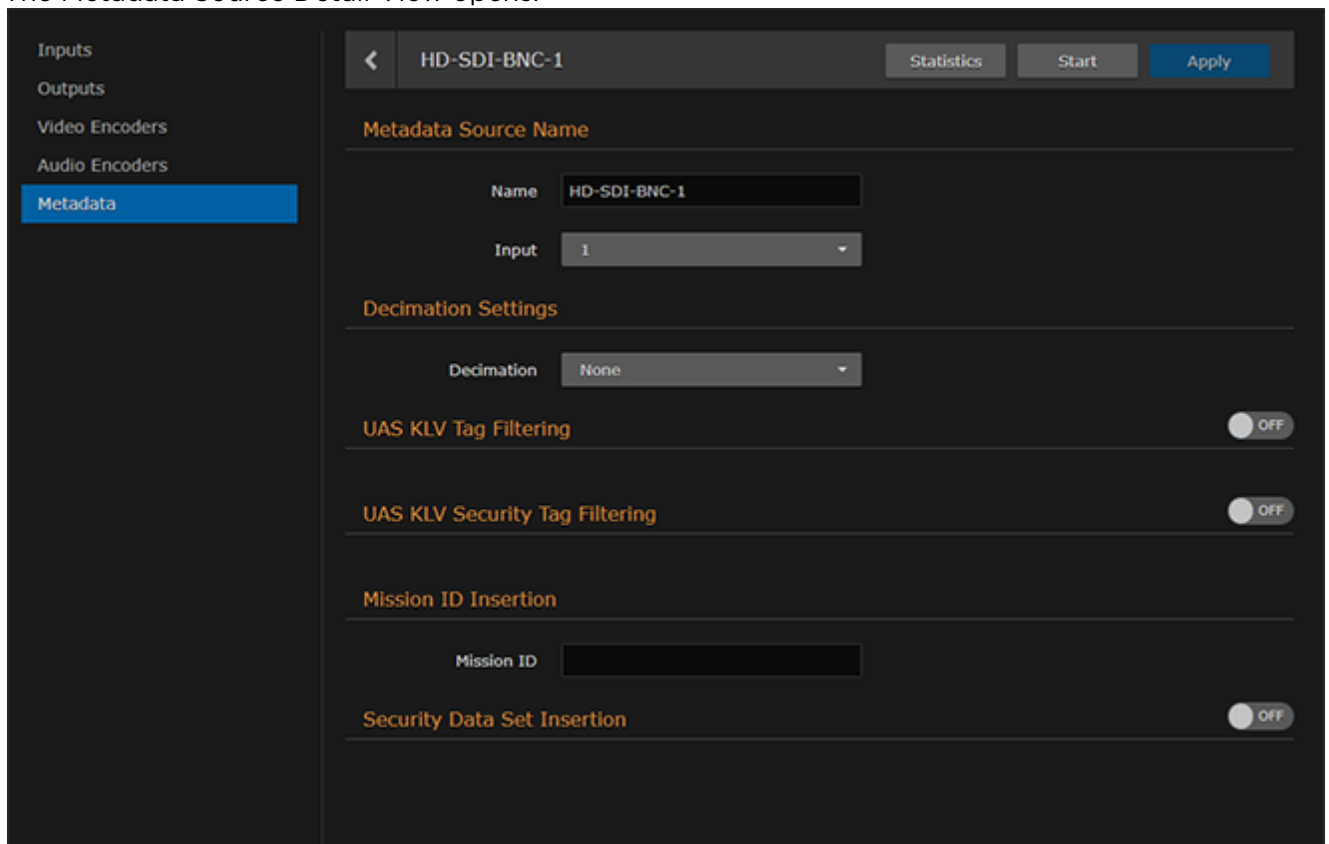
The Metadata Source Detail View opens.

Inputs
Outputs
Video Encoders
Audio Encoders
Metadata

HD-SDI-BNC-1

Statistics
Start
Apply

Metadata Source Name

Name HD-SDI-BNC-1

Input 1

Decimation Settings

Decimation None

UAS KLV Tag Filtering OFF

UAS KLV Security Tag Filtering OFF

Mission ID Insertion

Mission ID

Security Data Set Insertion OFF